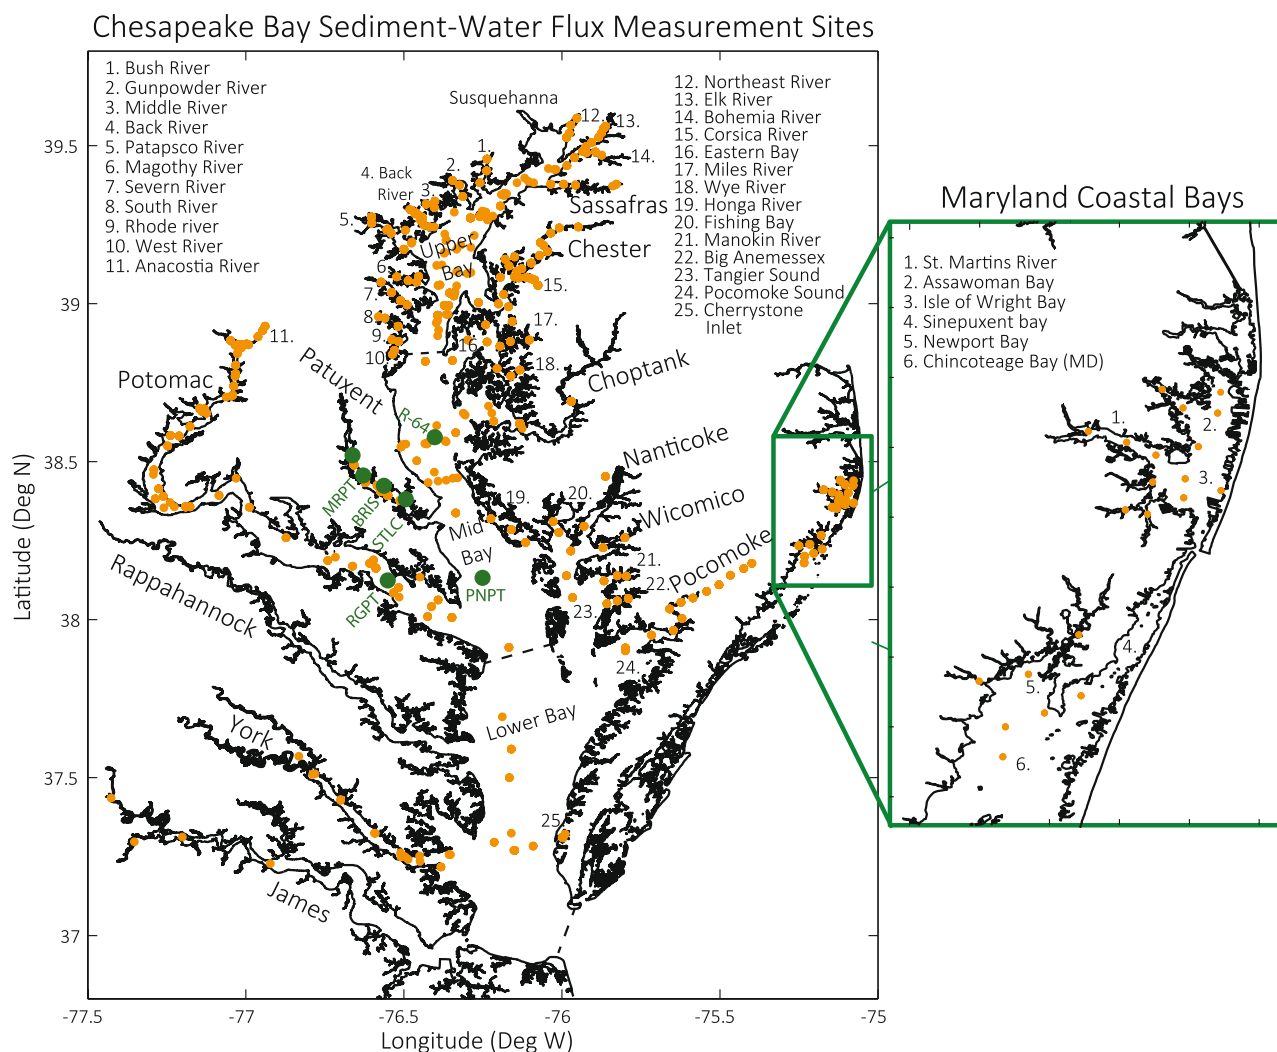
Chesapeake Bay Sediment-Water Flux Measurement Sites

1. Bush River
2. Gunpowder River
3. Middle River
4. Back River
5. Patapsco River
6. Magothy River
7. Severn River
8. South River
9. Rhode river
10. West River
11. Anacostia River

12. Northeast River
13. Elk River
14. Bohemia River
15. Corsica River
16. Eastern Bay
17. Miles River
18. Wye River
19. Honga River
20. Fishing Bay
21. Manokin River
22. Big Anemessex
23. Tangier Sound
24. Pocomoke Sound
25. Cherrystone Inlet

Susquehanna
1.
2.
12.
13.
14.
4. Back River
3.
5.
Sassafras
Upper Bay
Chester
6.
7.
15.
8.
17.
9.
16
10.
18.
11.
Potomac
Patuxent
Choptank
R-64
Nanticoke
MRPT
BRIS
STLC
19.
20.
Wicomico
Mid Bay
21.
Pocomoke
22.
PNPT
RGPT
23.
Rappahannock
24.
Lower Bay
York
25.
James

39.5
39
38.5
38
37.5
37
Latitude (Deg N)
-77.5
-77
-76.5
-76
-75.5
-75
Longitude (Deg W)

Maryland Coastal Bays
1. St. Martins River
2. Assawoman Bay
3. Isle of Wright Bay
4. Sinepuxent bay
5. Newport Bay
6. Chincoteage Bay (MD)
1.
2.
3.
4.
5.
6.